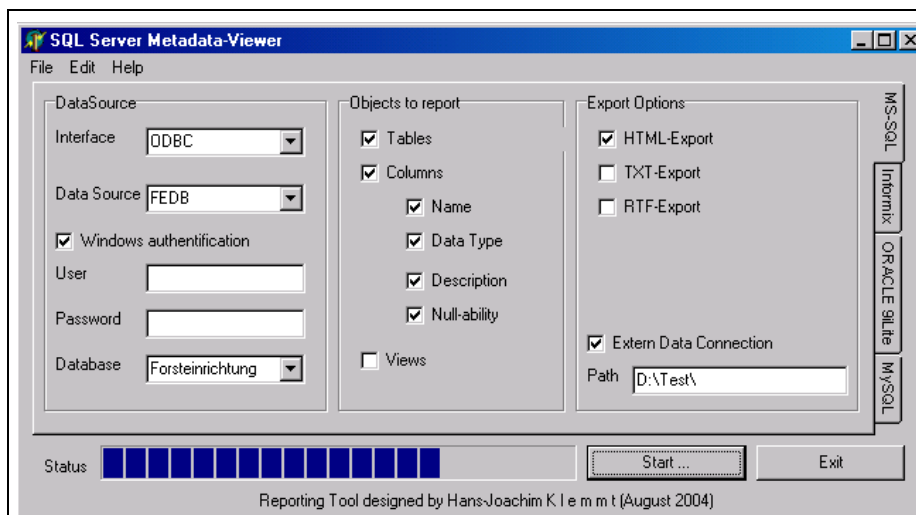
SQL Server Metadata-Viewer

File Edit Help

DataSource

Interface ODBC

Data Source FEDB

☑ Windows authentification

User

Password

Database Forsteinrichtung

Objects to report

☑ Tables

☑ Columns

☑ Name

☑ Data Type

☑ Description

☑ Null-ability

☐ Views

Export Options

☑ HTML-Export

☐ TXT-Export

☐ RTF-Export

☑ Extern Data Connection

Path D:\Test\

MS-SQL

Informix

ORACLE 9iLite

MySQL

Status

Start ...

Exit

Reporting Tool designed by Hans-Joachim K l e m m t (August 2004)